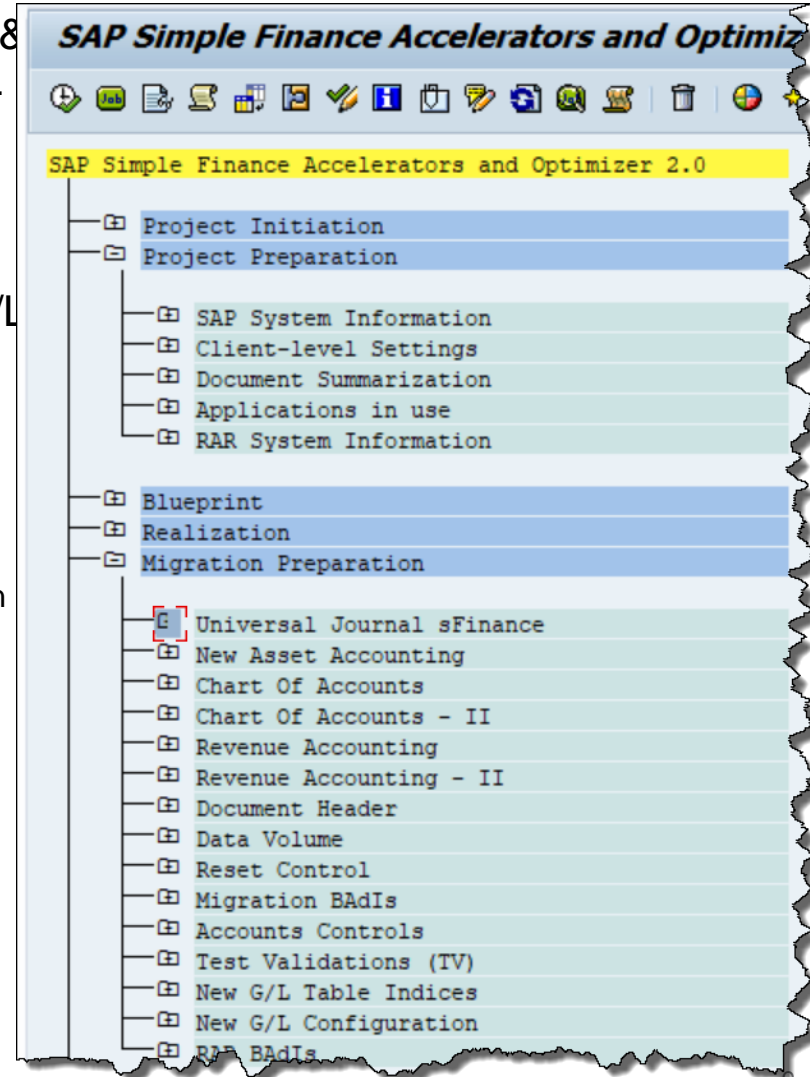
&

/L

n

SAP Simple Finance Accelerators and Optimiz

SAP Simple Finance Accelerators and Optimizer 2.0

Project Initiation
Project Preparation
SAP System Information
Client-level Settings
Document Summarization
Applications in use
RAR System Information
Blueprint
Realization
Migration Preparation
Universal Journal sFinance
New Asset Accounting
Chart Of Accounts
Chart Of Accounts - II
Revenue Accounting
Revenue Accounting - II
Document Header
Data Volume
Reset Control
Migration BAdIs
Accounts Controls
Test Validations (TV)
New G/L Table Indices
New G/L Configuration
RAR BAdIs